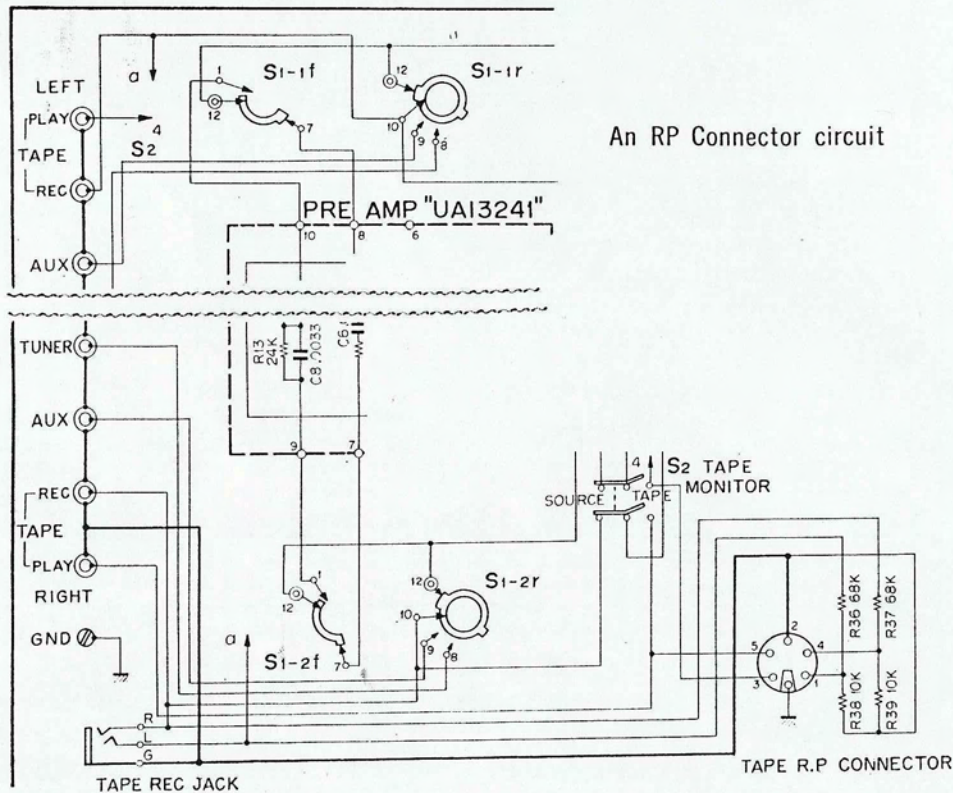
An RP Connector circuit

LEFT
PLAY
TAPE
REC
AUX
S2
a
4
1
12
S1-1f
7
12
S1-1r
10
9
8
PRE AMP "UA13241"
10
8
6
R13 24K
C8 .0033
C6
9
7
TUNER
AUX
REC
TAPE
PLAY
RIGHT
GND
12
1
S1-2f
7
a
12
10
S1-2r
9
8
4
S2 TAPE MONITOR
SOURCE
TAPE
R36 68K
R37 68K
R38 10K
R39 10K
2
5
4
3
1
R
L
G
TAPE REC JACK
TAPE R.P CONNECTOR